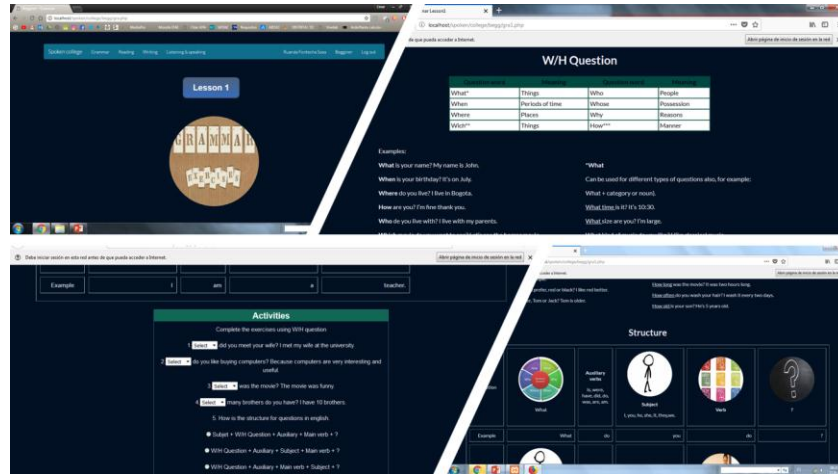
Spoken college Grammar Reading Writing Listening & speaking Log out

Lesson 1

GRAMMAR

localhost/spoken/college/begg/gra1.php

Abrir página de inicio de sesión en la red

W/H Question

| Question word | Meaning | Question word | Meaning |
|---|---|---|---|
| What* | Things | Who | People |
| When | Periods of time | Whose | Possession |
| Where | Places | Why | Reasons |
| Wich** | Things | How*** | Manner |

Examples:

What is your name? My name is John.

When is your birthday? It's on July.

Where do you live? I live in Bogota.

How are you? I'm fine thank you.

Who do you live with? I live with my parents.

*What

Can be used for different types of questions also, for example:

What + category or noun).

What time is it? It's 10:30.

What size are you? I'm large.

Debe iniciar sesión en esta red antes de que pueda acceder a Internet.

Abrir página de inicio de sesión en la red

Example: I am a teacher.

Activities

Complete the exercises using W/H question.

1. Select did you meet your wife? I met my wife at the university.

2. Select do you like buying computers? Because computers are very interesting and useful.

3. Select was the movie? The movie was funny

4. Select many brothers do you have? I have 10 brothers.

5. How is the structure for questions in english.

Subjet + W/H Question + Auxiliary + Main verb + ?

W/H Question + Auxiliary + Subject + Main verb + ?

W/H Question + Auxiliary + Main verb + Subject + ?

How long was the movie? It was two hours long.

How often do you wash your hair? I wash it every two days.

How old is your son? He's 5 years old.

Structure

What

Auxiliary verbs

Subject

Verb

?

Example What do you do ?